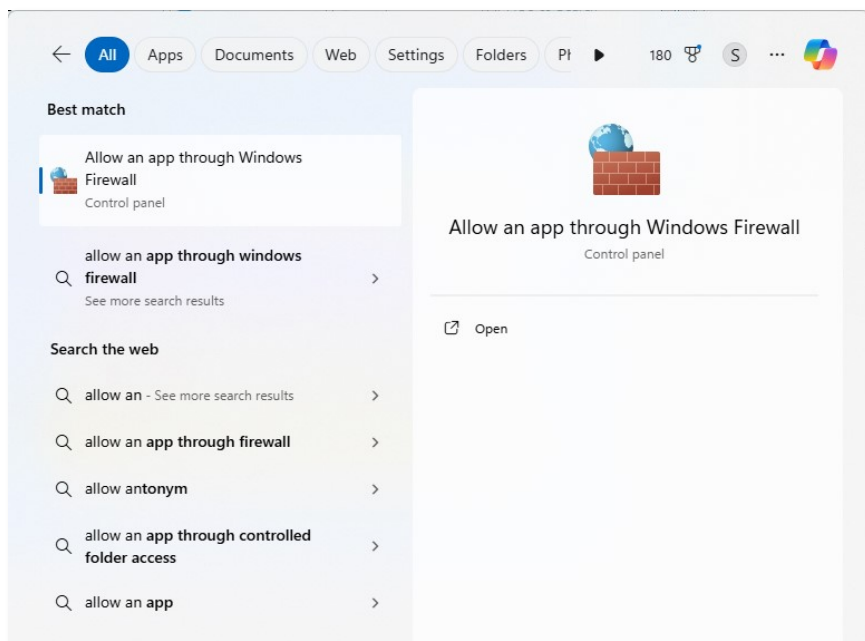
All Apps Documents Web Settings Folders Pł 180 S ···

Best match

Allow an app through Windows Firewall
Control panel

allow an app through windows firewall
See more search results

Search the web

allow an - See more search results

allow an app through firewall

allow antonym

allow an app through controlled folder access

allow an app

Allow an app through Windows Firewall
Control panel

Open